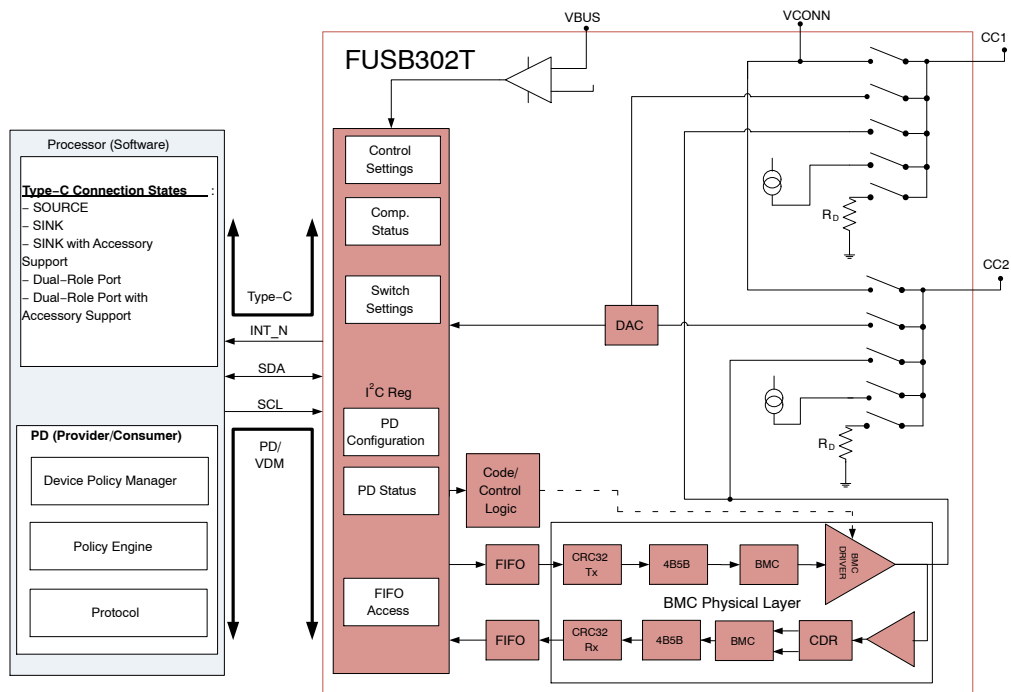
VBUS
VCONN
CC1
FUSB302T
Processor (Software)
Type−C Connection States :
– SOURCE
– SINK
– SINK with Accessory Support
– Dual−Role Port
– Dual−Role Port with Accessory Support
Type−C
INT_N
SDA
SCL
PD (Provider/Consumer)
Device Policy Manager
Policy Engine
Protocol
PD/ VDM
Control Settings
Comp. Status
Switch Settings
$I^2C$ Reg
PD Configuration
PD Status
FIFO Access
$R_D$
CC2
DAC
$R_D$
Code/ Control Logic
FIFO
CRC32 Tx
4B5B
BMC
BMC DRIVER
BMC Physical Layer
FIFO
CRC32 Rx
4B5B
BMC
CDR